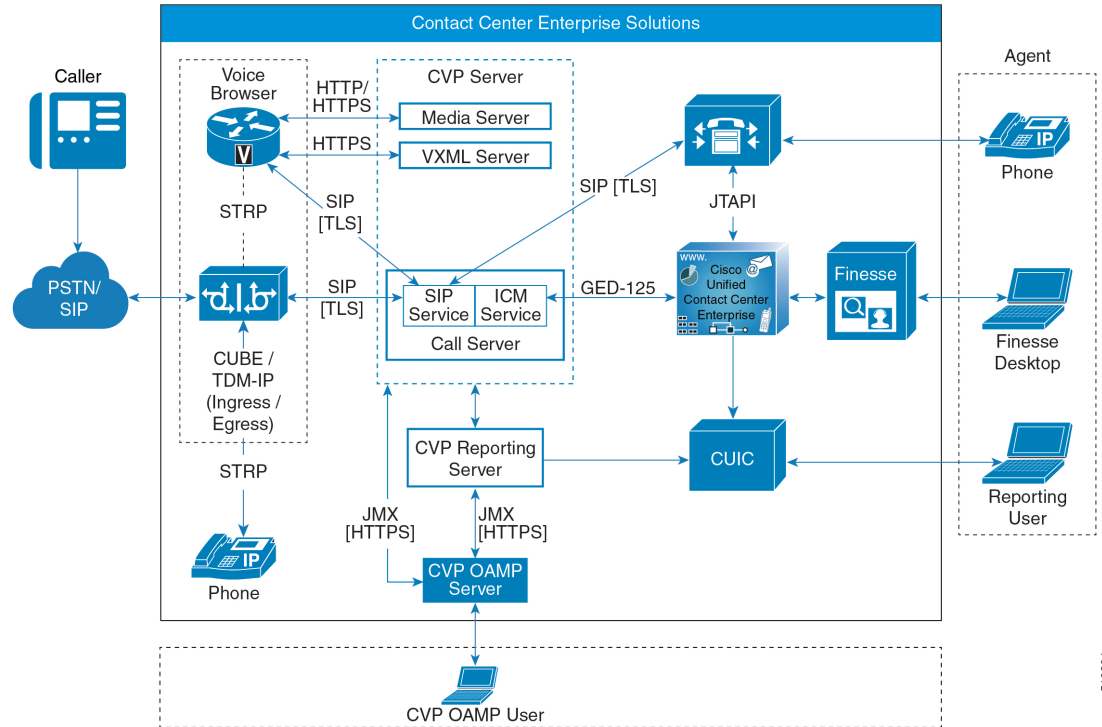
Contact Center Enterprise Solutions

Caller

PSTN/ SIP

Voice Browser

V

STRP

CUBE / TDM-IP (Ingress / Egress)

STRP

Phone

HTTP/ HTTPS

HTTPS

SIP [TLS]

SIP [TLS]

CVP Server

Media Server

VXML Server

SIP Service

ICM Service

Call Server

GED-125

SIP [TLS]

JTAPI

www.

Cisco Unified Contact Center Enterprise

Finesse

CVP Reporting Server

CUIC

JMX [HTTPS]

JMX [HTTPS]

CVP OAMP Server

CVP OAMP User

Agent

IP

Phone

Finesse Desktop

Reporting User